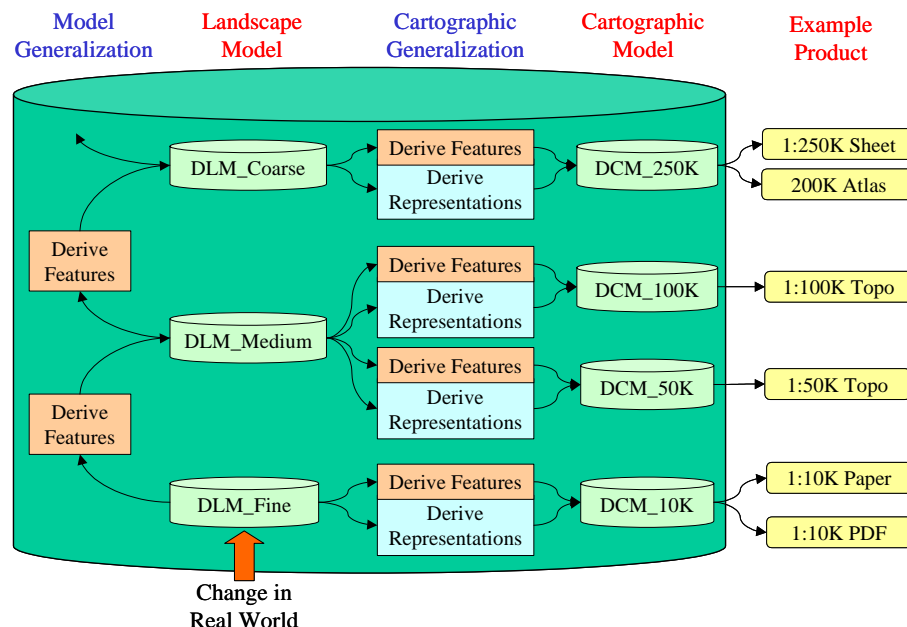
Model Generalization

Landscape Model

Cartographic Generalization

Cartographic Model

Example Product

DLM_Coarse

Derive Features

Derive Representations

DCM_250K

1:250K Sheet

200K Atlas

Derive Features

Derive Features

Derive Representations

DCM_100K

1:100K Topo

DLM_Medium

Derive Features

Derive Representations

DCM_50K

1:50K Topo

Derive Features

DLM_Fine

Derive Features

Derive Representations

DCM_10K

1:10K Paper

1:10K PDF

Change in Real World